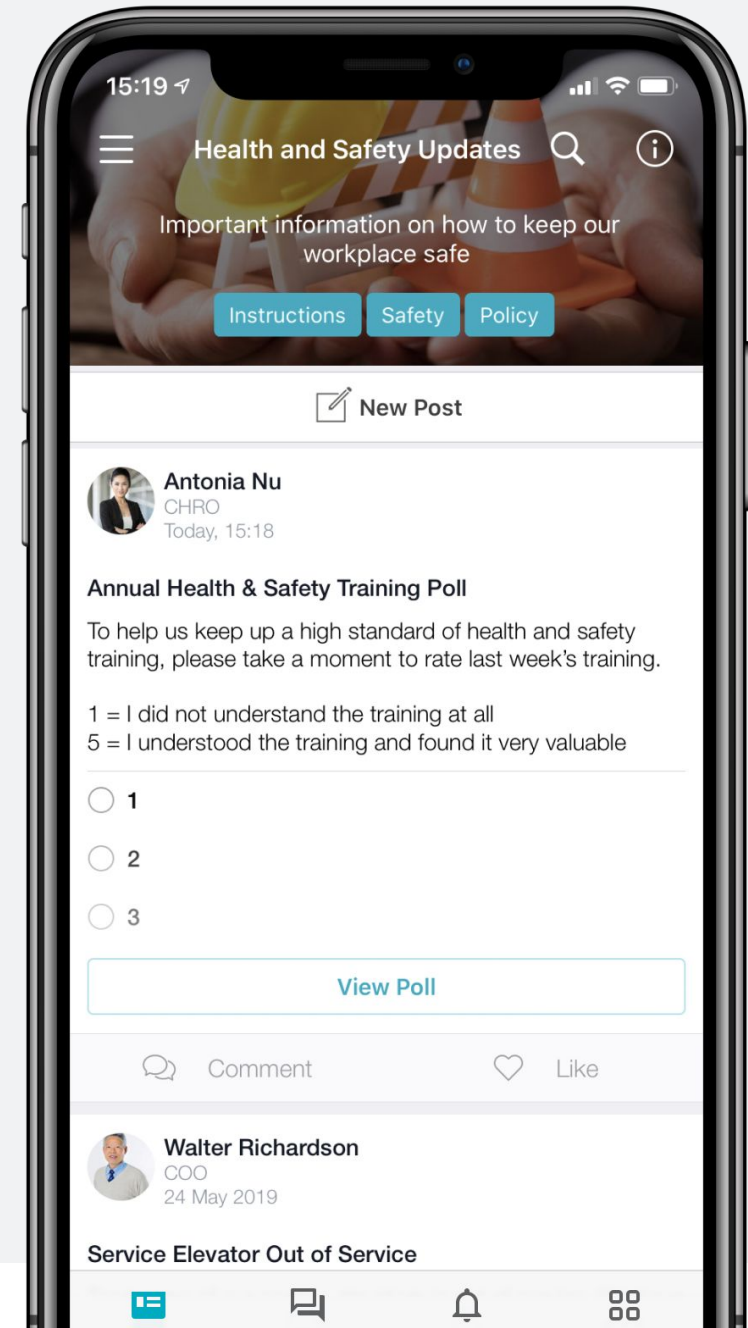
15:19

Health and Safety Updates

Important information on how to keep our workplace safe

Instructions Safety Policy

New Post

Antonia Nu
CHRO
Today, 15:18

Annual Health & Safety Training Poll

To help us keep up a high standard of health and safety training, please take a moment to rate last week's training.

1 = I did not understand the training at all
5 = I understood the training and found it very valuable

1

2

3

View Poll

Comment Like

Walter Richardson
COO
24 May 2019

Service Elevator Out of Service